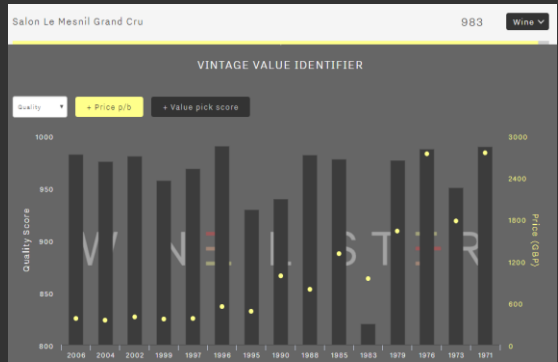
Salon Le Mesnil Grand Cru

983

Wine

VINTAGE VALUE IDENTIFIER

Quality

+ Price p/b

+ Value pick score

Quality Score

1000

950

900

850

800

Price (GBP)

3000

2400

1800

1200

600

0

2006 2004 2002 1999 1997 1996 1995 1990 1988 1985 1983 1979 1976 1973 1971

WINE LISTER